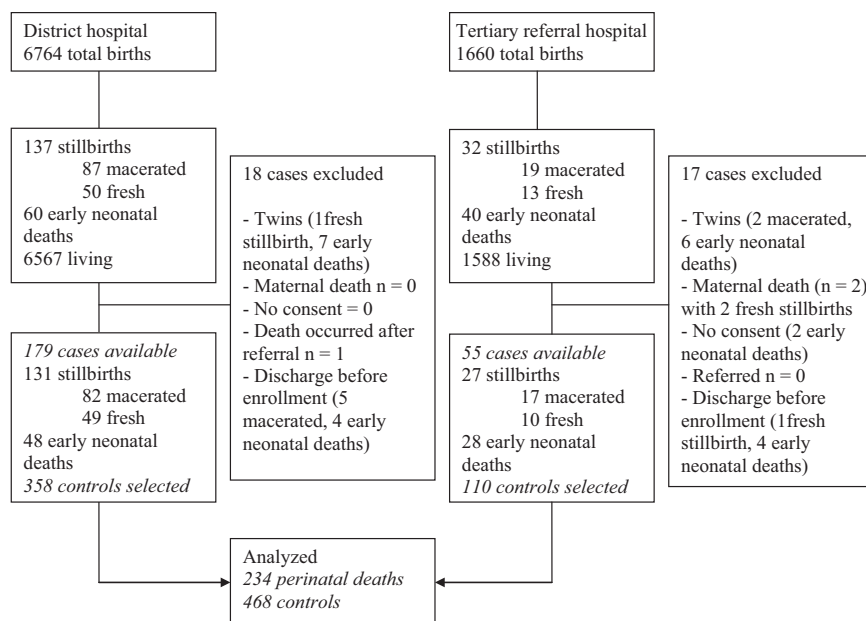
District hospital
6764 total births

137 stillbirths
87 macerated
50 fresh
60 early neonatal deaths
6567 living

18 cases excluded

- Twins (1fresh stillbirth, 7 early neonatal deaths)
- Maternal death n = 0
- No consent = 0
- Death occurred after referral n = 1
- Discharge before enrollment (5 macerated, 4 early neonatal deaths)

*179 cases available*
131 stillbirths
82 macerated
49 fresh
48 early neonatal deaths
*358 controls selected*

Tertiary referral hospital
1660 total births

32 stillbirths
19 macerated
13 fresh
40 early neonatal deaths
1588 living

17 cases excluded

- Twins (2 macerated, 6 early neonatal deaths)
- Maternal death (n = 2) with 2 fresh stillbirths
- No consent (2 early neonatal deaths)
- Referred n = 0
- Discharge before enrollment (1fresh stillbirth, 4 early neonatal deaths)

*55 cases available*
27 stillbirths
17 macerated
10 fresh
28 early neonatal deaths
*110 controls selected*

Analyzed
*234 perinatal deaths*
*468 controls*